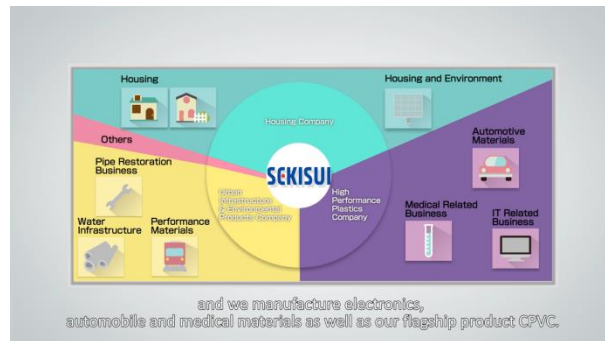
Housing

Housing and Environment

Housing Company

Others

Automotive Materials

Pipe Restoration Business

SEKISUI

Urban Infrastructure & Environmental Products Company

High Performance Plastics Company

Water Infrastructure

Performance Materials

Medical Related Business

IT Related Business

and we manufacture electronics, automobile and medical materials as well as our flagship product CPVC.